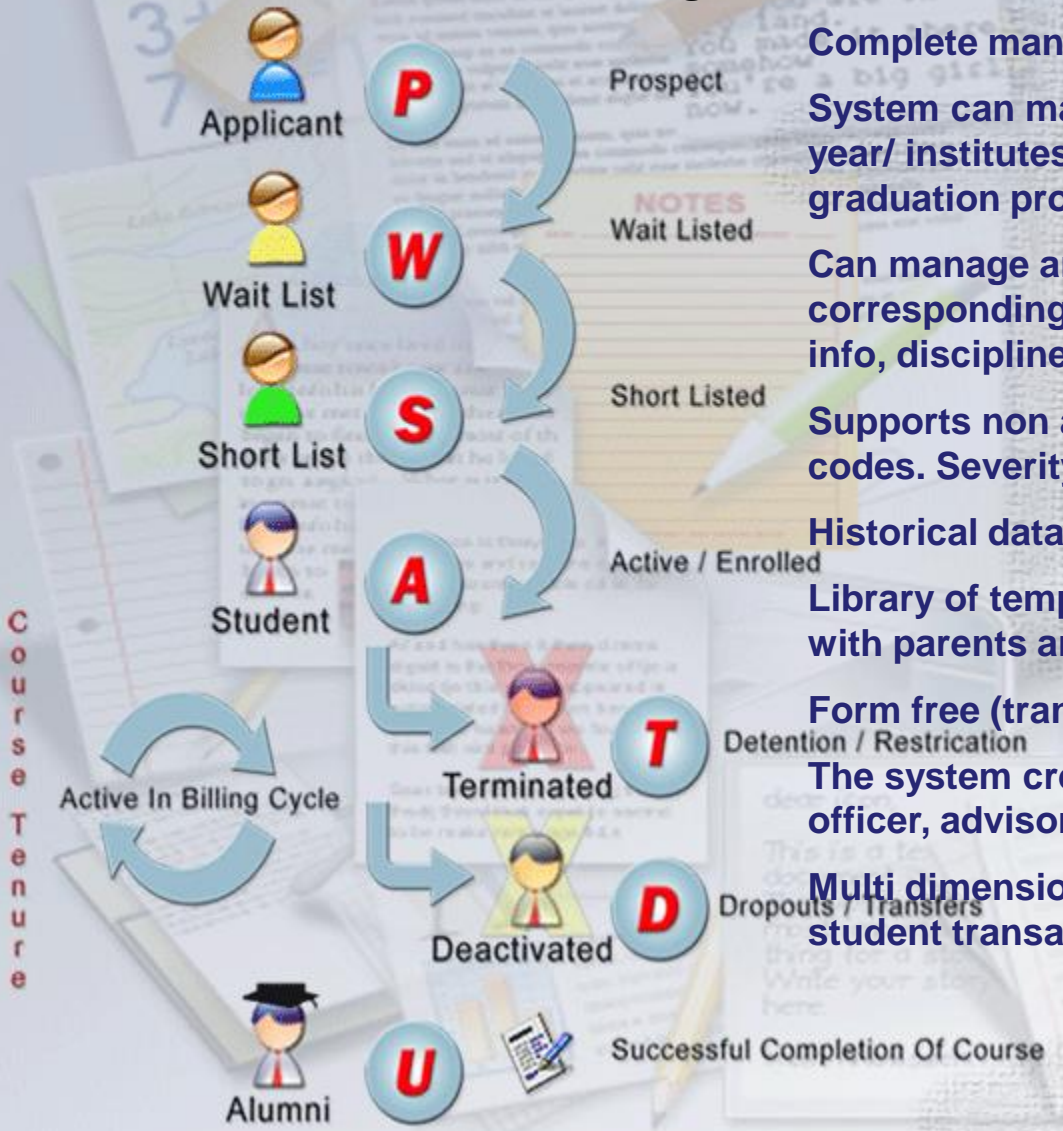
Applicant

P

Prospect

Wait List

W

Wait Listed

Short List

S

Short Listed

Student

A

Active / Enrolled

Course Tenure

Active In Billing Cycle

Terminated

T

Detention / Restrication

Deactivated

D

Dropouts / Transfers

Alumni

U

Successful Completion Of Course

Complete man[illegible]

System can ma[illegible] year/ institutes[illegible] graduation pro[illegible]

Can manage a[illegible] corresponding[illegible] info, discipline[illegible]

Supports non a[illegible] codes. Severity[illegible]

Historical data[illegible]

Library of temp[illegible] with parents a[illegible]

Form free (tran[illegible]

The system cr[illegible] officer, advisor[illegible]

Multi dimensio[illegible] student transa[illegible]